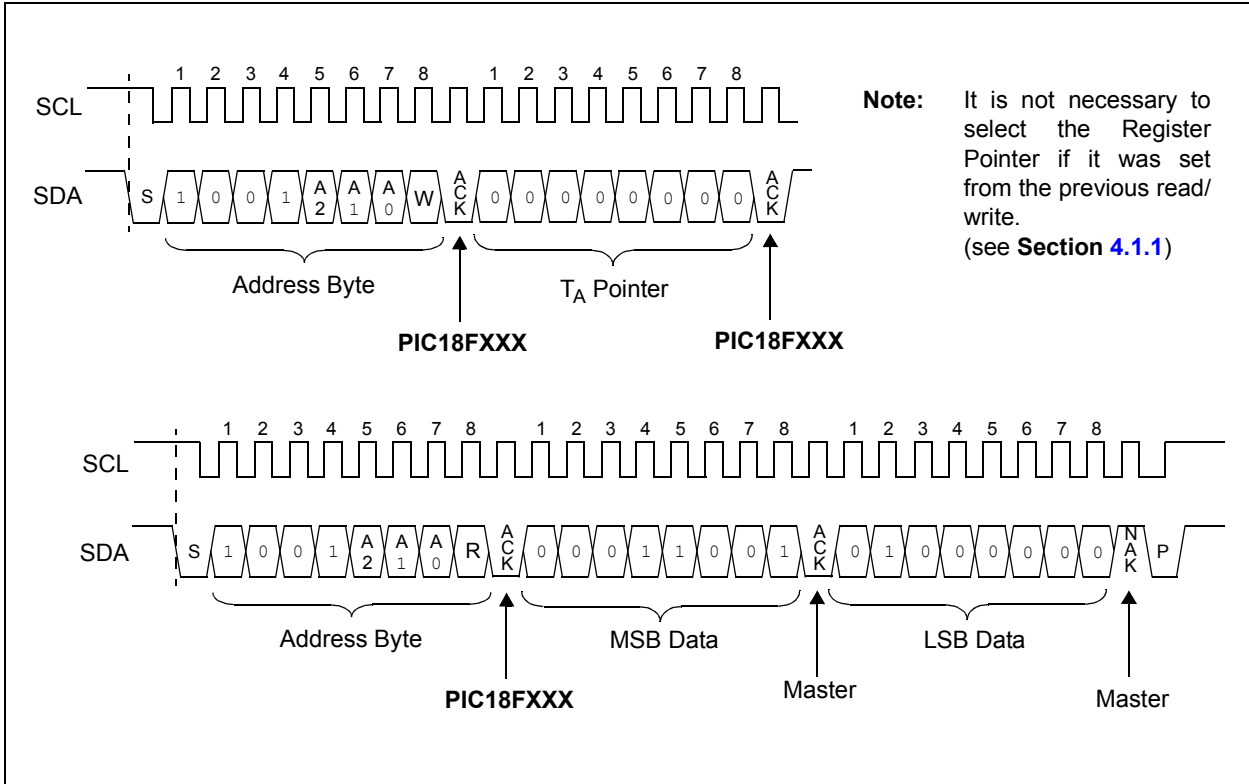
1 2 3 4 5 6 7 8 1 2 3 4 5 6 7 8

SCL

SDA S 1 0 0 1 A2 A1 A0 W ACK 0 0 0 0 0 0 0 0 ACK

Address Byte

$T_A$ Pointer

PIC18FXXX

PIC18FXXX

**Note:** It is not necessary to select the Register Pointer if it was set from the previous read/write.
(see **Section 4.1.1**)

1 2 3 4 5 6 7 8 1 2 3 4 5 6 7 8 1 2 3 4 5 6 7 8

SCL

SDA S 1 0 0 1 A2 A1 A0 R ACK 0 0 0 1 1 0 0 1 ACK 0 1 0 0 0 0 0 0 NAK P

Address Byte

MSB Data

LSB Data

PIC18FXXX

Master

Master